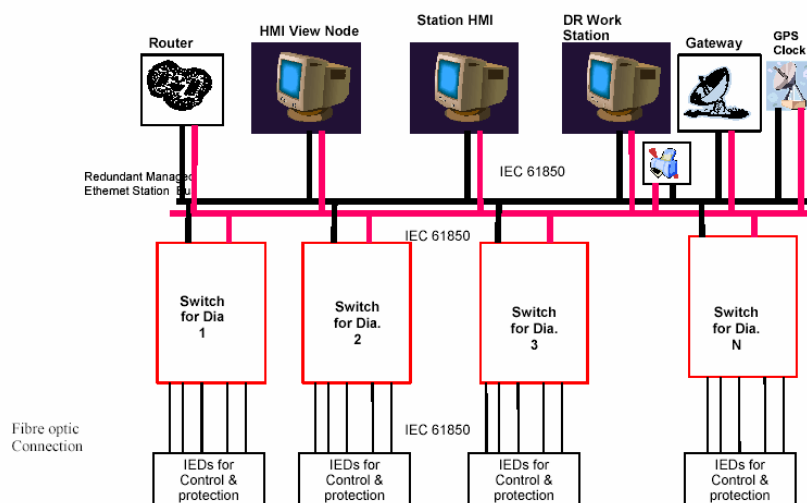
Router

HMI View Node

Station HMI

DR Work Station

Gateway

GPS Clock

Redundant Managed Ethernet Station Bus

IEC 61850

IEC 61850

Switch for Dia 1

Switch for Dia. 2

Switch for Dia. 3

Switch for Dia. N

Fibre optic Connection

IEC 61850

IEDs for Control & protection

IEDs for Control & protection

IEDs for Control & protection

IEDs for Control & protection